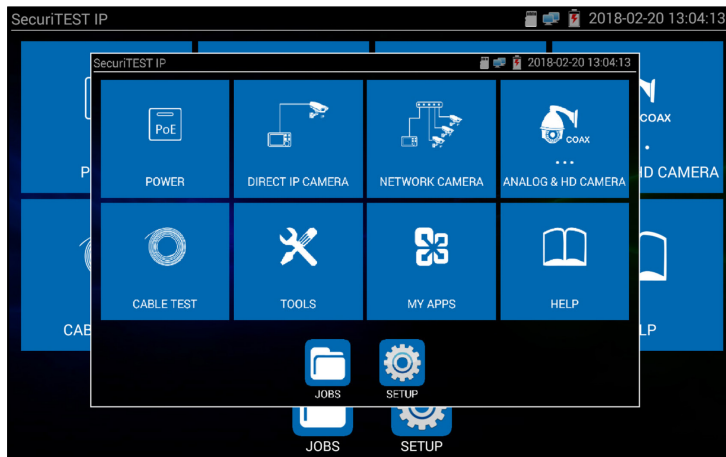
SecuriTEST IP 2018-02-20 13:04:13

SecuriTEST IP 2018-02-20 13:04:13

PoE
POWER

DIRECT IP CAMERA

NETWORK CAMERA

COAX
ANALOG & HD CAMERA

CABLE TEST

TOOLS

MY APPS

HELP

JOBS

SETUP

P

COAX

HD CAMERA

CAB

LP

JOBS

SETUP